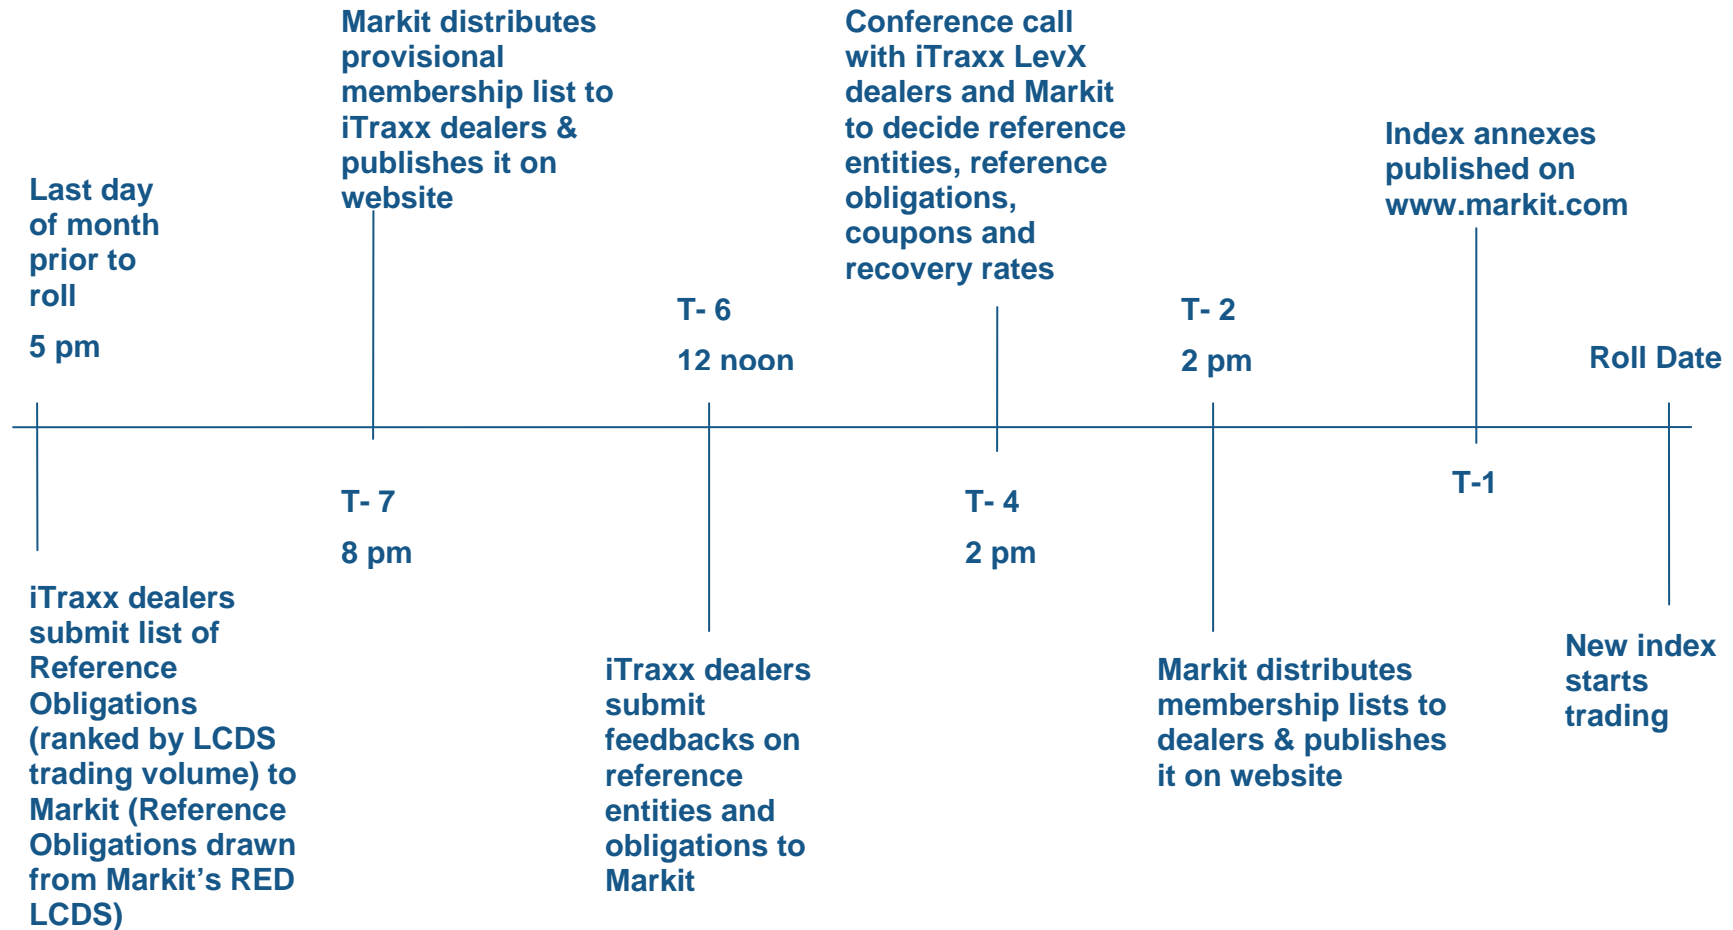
Last day of month prior to roll

5 pm

iTraxx dealers submit list of Reference Obligations (ranked by LCDS trading volume) to Markit (Reference Obligations drawn from Markit's RED LCDS)

Markit distributes provisional membership list to iTraxx dealers & publishes it on website

T- 7

8 pm

T- 6

12 noon

iTraxx dealers submit feedbacks on reference entities and obligations to Markit

Conference call with iTraxx LevX dealers and Markit to decide reference entities, reference obligations, coupons and recovery rates

T- 4

2 pm

T- 2

2 pm

Markit distributes membership lists to dealers & publishes it on website

Index annexes published on www.markit.com

T-1

Roll Date

New index starts trading